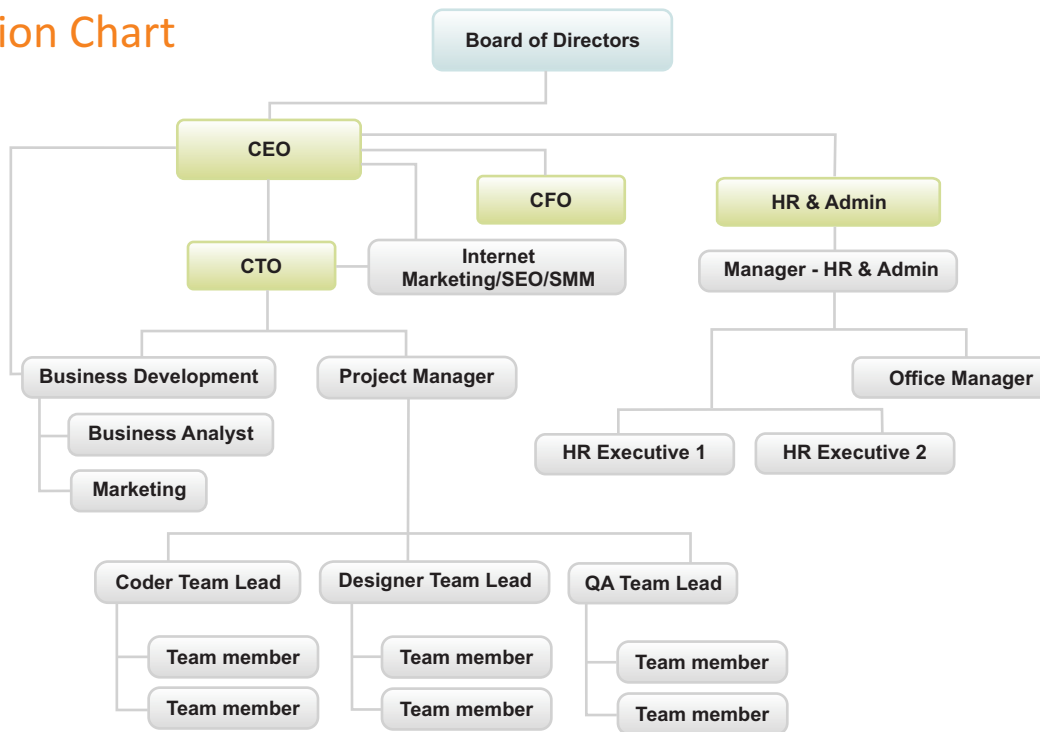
ion Chart

Board of Directors

CEO

CFO

HR & Admin

CTO

Internet Marketing/SEO/SMM

Manager - HR & Admin

Business Development

Project Manager

Office Manager

Business Analyst

Marketing

HR Executive 1

HR Executive 2

Coder Team Lead

Designer Team Lead

QA Team Lead

Team member

Team member

Team member

Team member

Team member

Team member